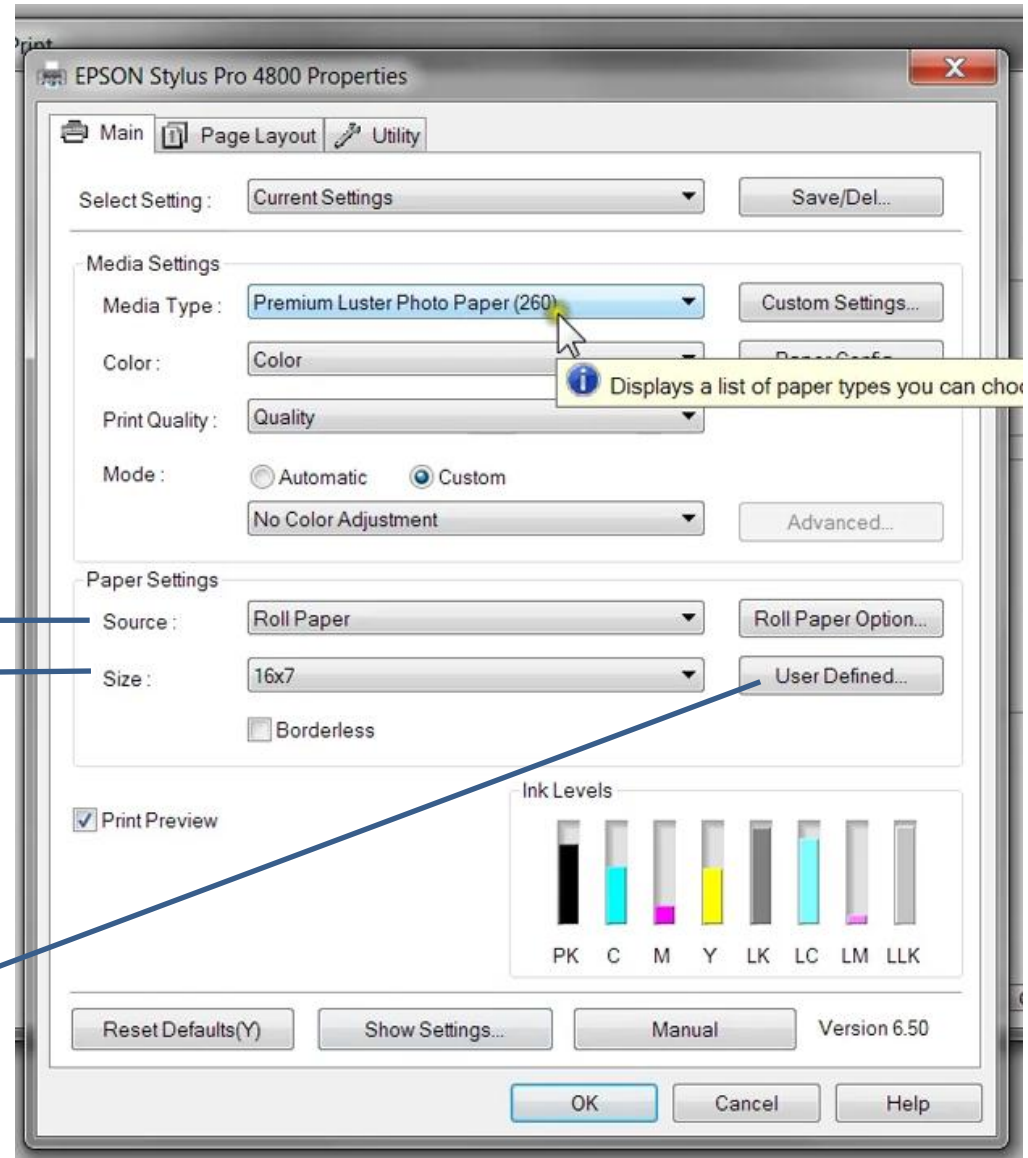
Print

EPSON Stylus Pro 4800 Properties

Main | Page Layout | Utility

Select Setting : Current Settings | Save/Del...

Media Settings

Media Type : Premium Luster Photo Paper (260) | Custom Settings...

Color : Color | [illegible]

Displays a list of paper types you can cho

Print Quality : Quality

Mode : Automatic Custom

No Color Adjustment | Advanced...

Paper Settings

Source : Roll Paper | Roll Paper Option...

Size : 16x7 | User Defined...

Borderless

Print Preview

Ink Levels

PK C M Y LK LC LM LLK

Reset Defaults(Y) | Show Settings... | Manual | Version 6.50

OK | Cancel | Help